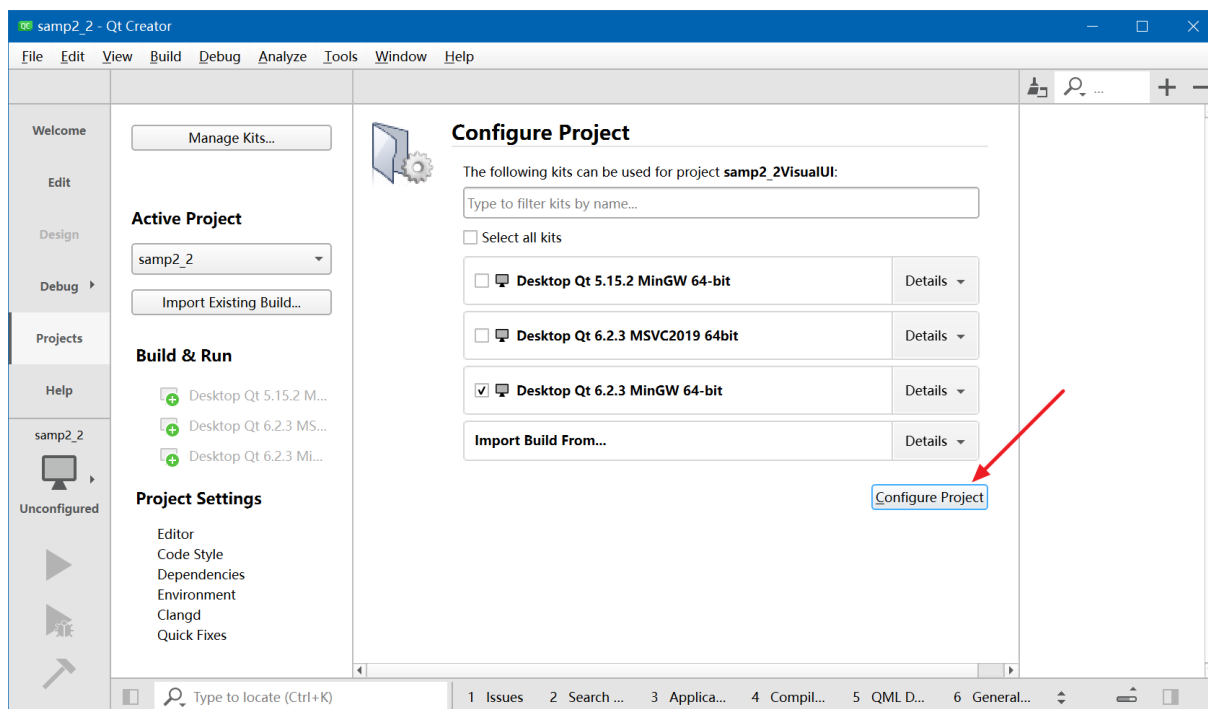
samp2_2 - Qt Creator

File Edit View Build Debug Analyze Tools Window Help

Welcome
Edit
Design
Debug
Projects
Help
samp2_2
Unconfigured

Manage Kits...

Active Project
samp2_2
Import Existing Build...

Build & Run
Desktop Qt 5.15.2 M...
Desktop Qt 6.2.3 MS...
Desktop Qt 6.2.3 Mi...

Project Settings
Editor
Code Style
Dependencies
Environment
Clangd
Quick Fixes

Configure Project
The following kits can be used for project samp2_2VisualUI:
Type to filter kits by name...
Select all kits
Desktop Qt 5.15.2 MinGW 64-bit Details
Desktop Qt 6.2.3 MSVC2019 64bit Details
Desktop Qt 6.2.3 MinGW 64-bit Details
Import Build From... Details
Configure Project

Type to locate (Ctrl+K) 1 Issues 2 Search ... 3 Applica... 4 Compil... 5 QML D... 6 General...